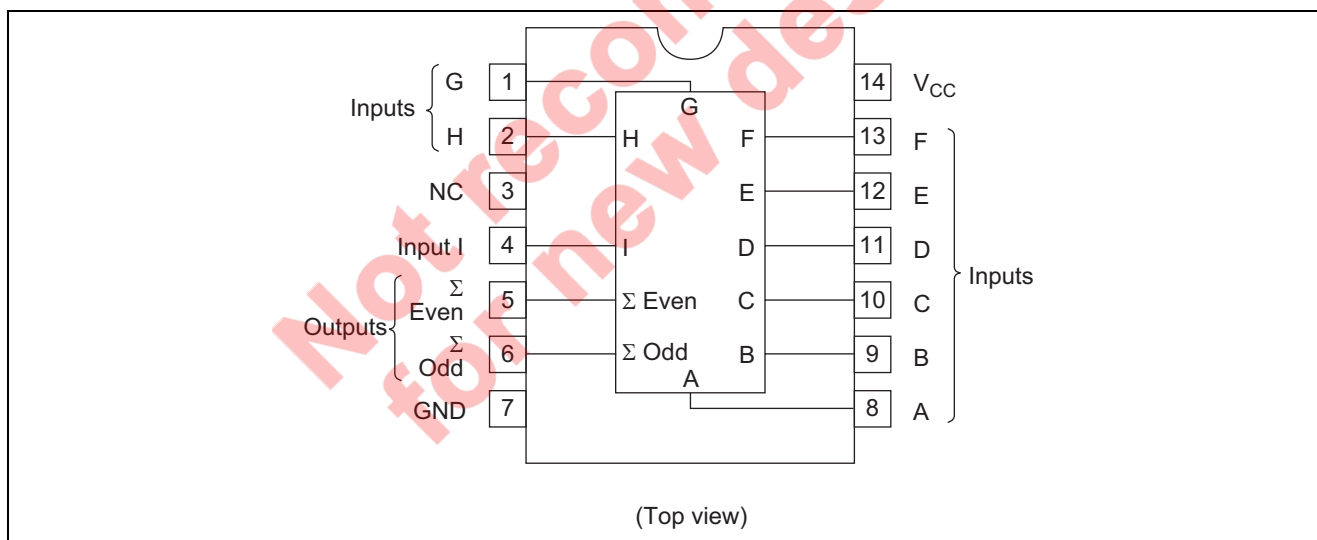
Not recommended for new design

Inputs
G 1
H 2
NC 3
Input I 4
Outputs
$\Sigma$ Even 5
$\Sigma$ Odd 6
GND 7

G
H
I
$\Sigma$ Even
$\Sigma$ Odd
A
F
E
D
C
B

14 $V_{CC}$
13 F
12 E
11 D
10 C
9 B
8 A
Inputs

(Top view)